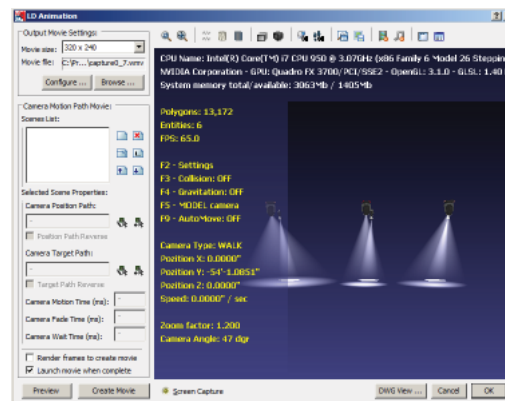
LD Animation

Output Movie Settings:
Movie size: 320 x 240
Movie file: C:\Pr...\capture0_7.wmv
Configure ... Browse ...

Camera Motion Path Movie:
Scenes List:

Selected Scene Properties:
Camera Position Path:
Position Path Reverse
Camera Target Path:
Target Path Reverse
Camera Motion Time (ms):
Camera Fade Time (ms):
Camera Wait Time (ms):
Render frames to create movie
Launch movie when complete

Preview Create Movie

CPU Name: Intel(R) Core(TM) i7 CPU 950 @ 3.07GHz (x86 Family 6 Model 26 Steppin
NVIDIA Corporation - GPU: Quadro FX 3700/PCI/SSE2 - OpenGL: 3.1.0 - GLSL: 1.40
System memory total/available: 3063Mb / 1405Mb

Polygons: 13,172
Entities: 6
FPS: 65.0

F2 - Settings
F3 - Collision: OFF
F4 - Gravitation: OFF
F5 - MODEL camera
F9 - AutoMove: OFF

Camera Type: WALK
Pozition X: 0.0000"
Pozition Y: -54'-1.0851"
Pozition Z: 0.0000"
Speed: 0.0000" / sec

Zoom factor: 1.200
Camera Angle: 47 dgr

Screen Capture

DWG View ... Cancel OK